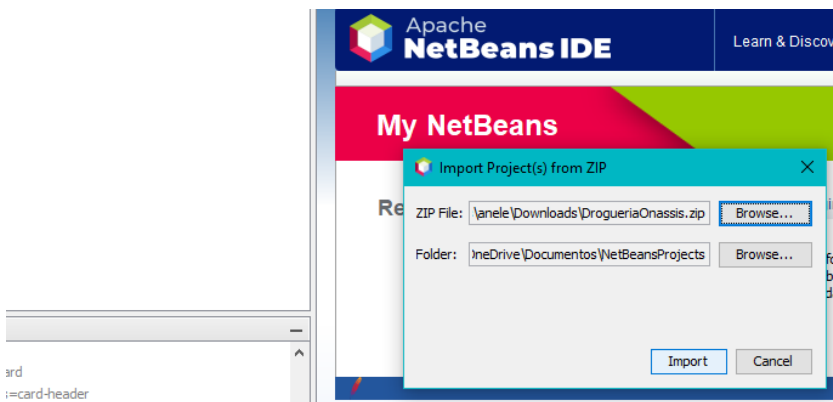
Apache
NetBeans IDE

Learn & Discov

My NetBeans

Re

Import Project(s) from ZIP

ZIP File: \anele\Downloads\DrogueriaOnassis.zip Browse...

Folder: )neDrive\Documentos\NetBeansProjects Browse...

Import Cancel

ard
=card-header